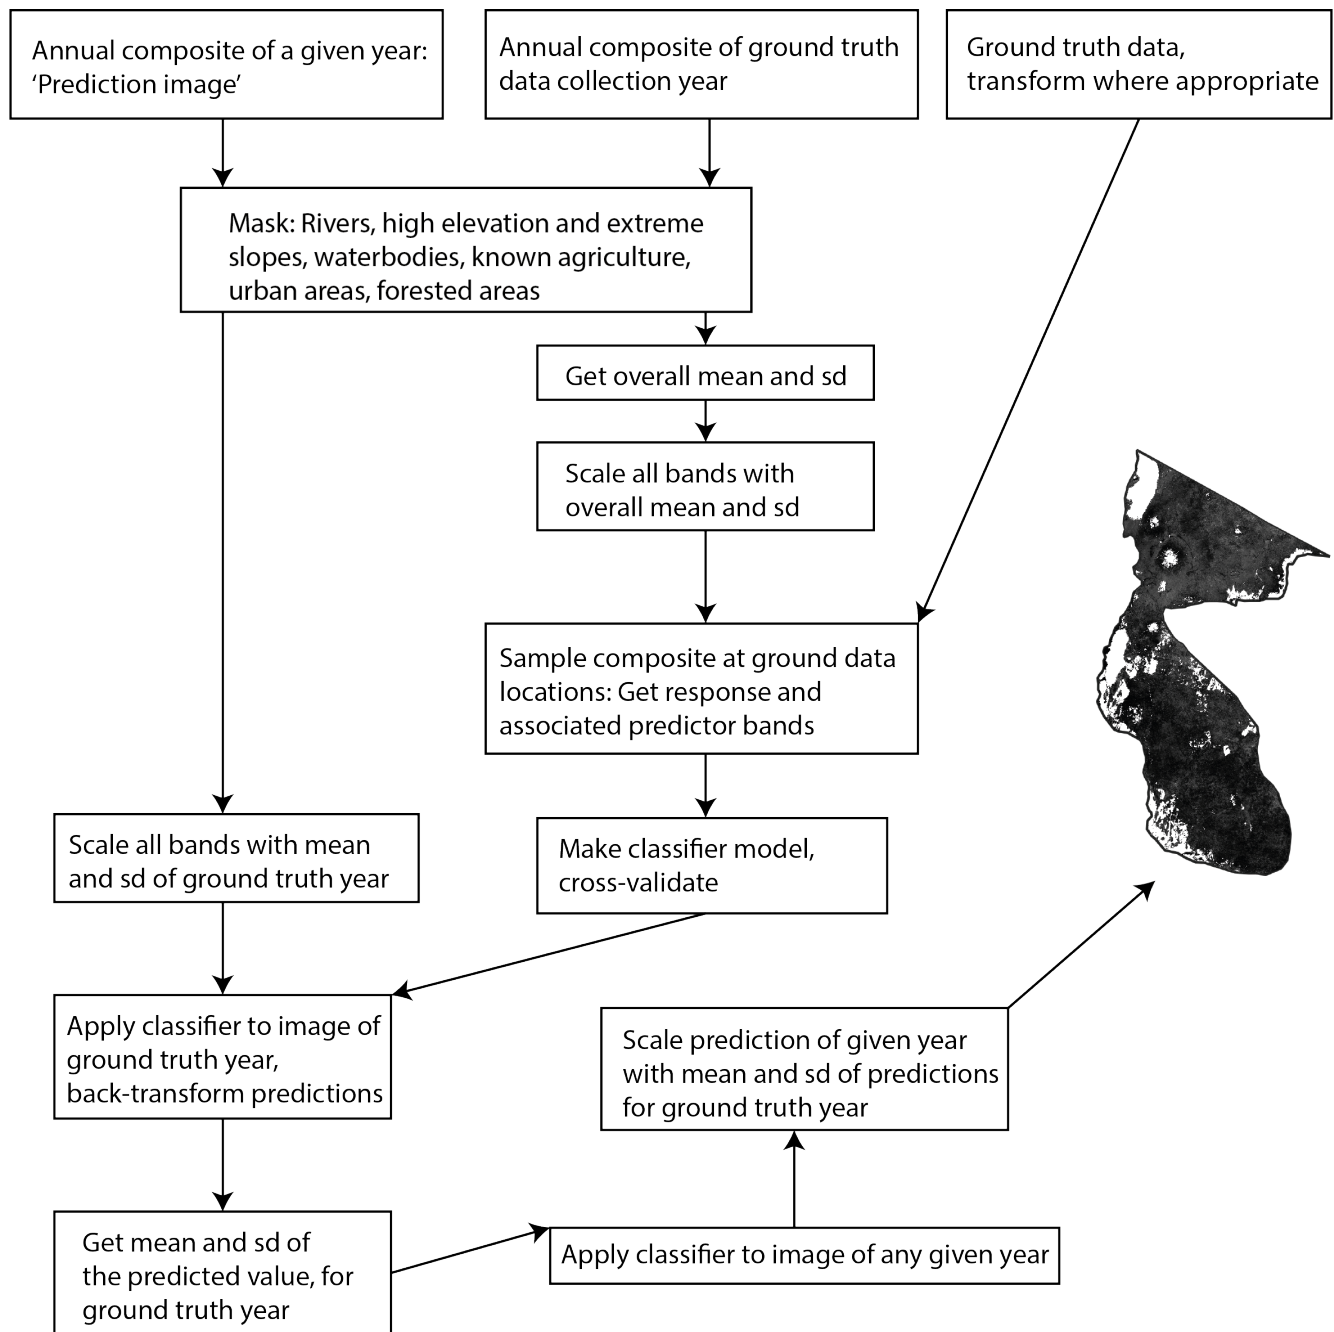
Annual composite of a given year: 'Prediction image'

Annual composite of ground truth data collection year

Ground truth data, transform where appropriate

Mask: Rivers, high elevation and extreme slopes, waterbodies, known agriculture, urban areas, forested areas

Get overall mean and sd

Scale all bands with overall mean and sd

Sample composite at ground data locations: Get response and associated predictor bands

Scale all bands with mean and sd of ground truth year

Make classifier model, cross-validate

Apply classifier to image of ground truth year, back-transform predictions

Scale prediction of given year with mean and sd of predictions for ground truth year

Get mean and sd of the predicted value, for ground truth year

Apply classifier to image of any given year